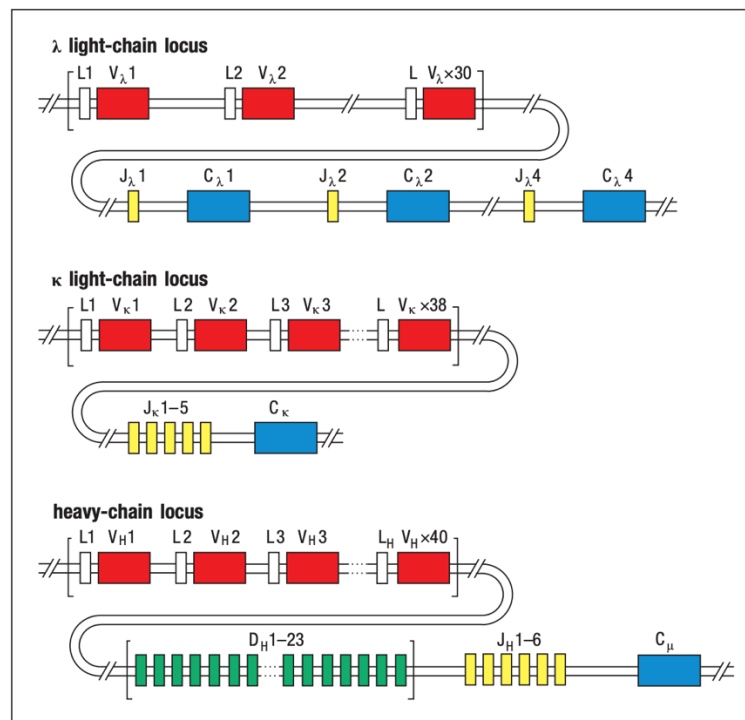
λ light-chain locus

L1 $V_\lambda 1$ L2 $V_\lambda 2$ L $V_\lambda \times 30$

$J_\lambda 1$ $C_\lambda 1$ $J_\lambda 2$ $C_\lambda 2$ $J_\lambda 4$ $C_\lambda 4$

κ light-chain locus

L1 $V_\kappa 1$ L2 $V_\kappa 2$ L3 $V_\kappa 3$ L $V_\kappa \times 38$

$J_\kappa 1–5$ $C_\kappa$

heavy-chain locus

L1 $V_H 1$ L2 $V_H 2$ L3 $V_H 3$ $L_H$ $V_H \times 40$

$D_H 1–23$ $J_H 1–6$ $C_\mu$